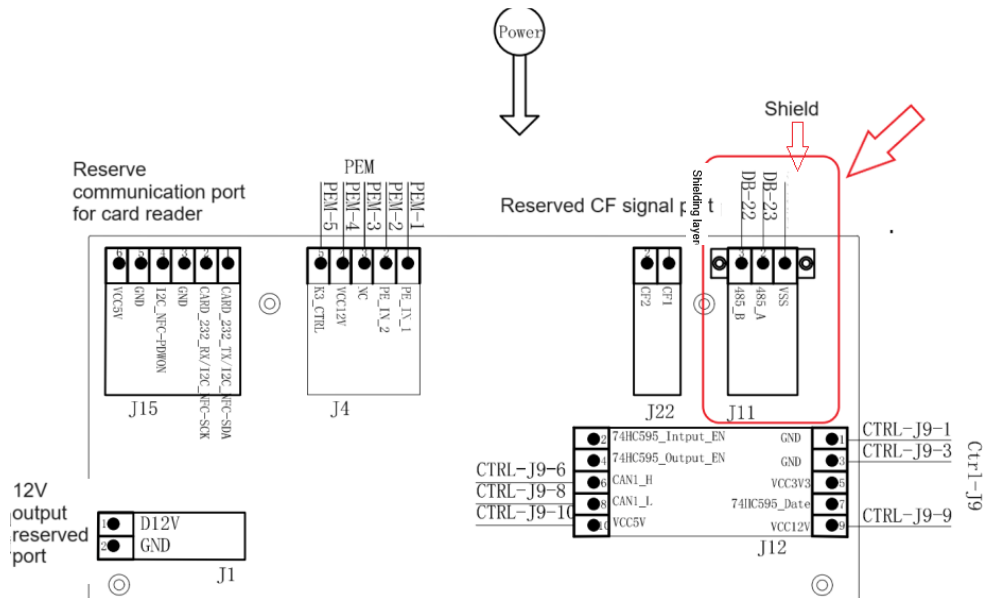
Power

Shield

Reserve communication port for card reader

PEM
PEM-5 PEM-4 PEM-3 PEM-2 PEM-1

Reserved CF signal p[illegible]

Shielding layer
DB-22 DB-23

VCC5V GND I2C_NFC-PDWON GND CARD_232_RX/I2C_NFC-SCK CARD_232_TX/I2C_NFC-SDA

J15

K3_CTRL VCC12V NC PE_IV_2 PE_IV_1

J4

CF2 CF1

J22

485_B 485_A VSS

J11

CTRL-J9-1
CTRL-J9-3
Ctrl-J9

74HC595_Intput_EN
74HC595_Output_EN
CAN1_H
CAN1_L
VCC5V

GND
GND
VCC3V3
74HC595_Date
VCC12V

CTRL-J9-6
CTRL-J9-8
CTRL-J9-10

CTRL-J9-9

J12

12V output reserved port

D12V
GND

J1